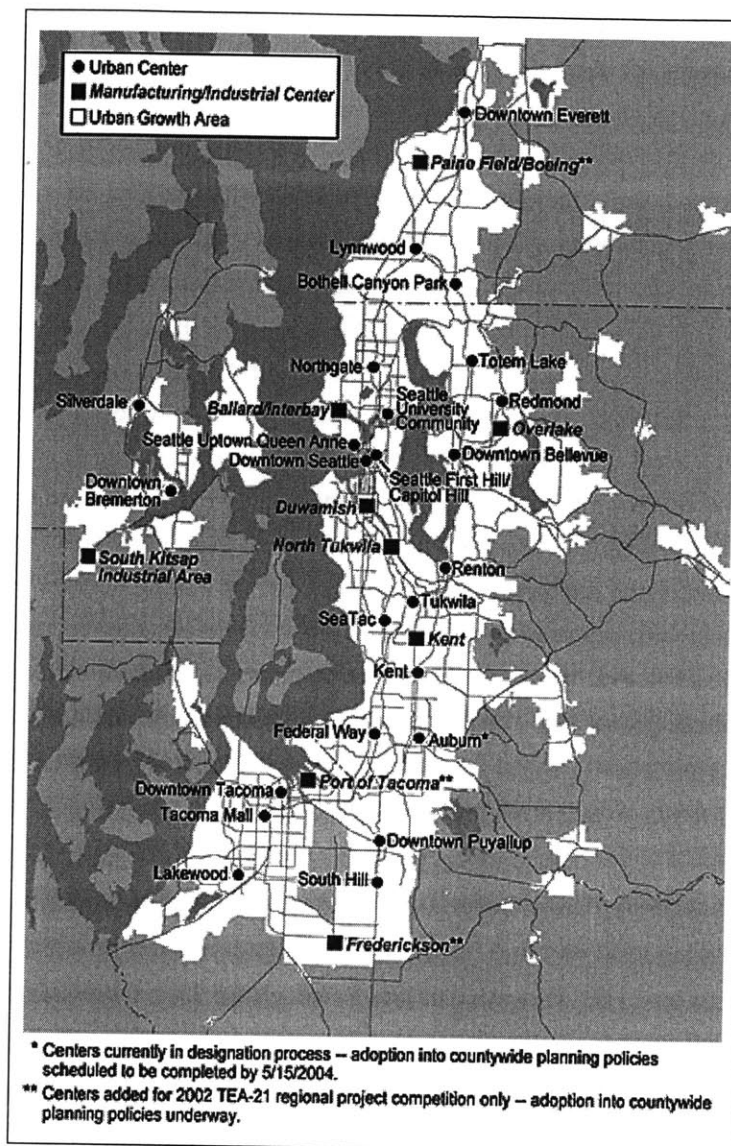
● Urban Center
■ *Manufacturing/Industrial Center*
□ Urban Growth Area

Downtown Everett
*Paine Field/Boeing***
Lynnwood
Bothell Canyon Park
Northgate
Totem Lake
Silverdale
*Ballard/Interbay*
Seattle University Community
Redmond
*Overlake*
Seattle Uptown Queen Anne
Downtown Seattle
Downtown Bellevue
Seattle First Hill/ Capitol Hill
Downtown Bremerton
*Duwamish*
*South Kitsap Industrial Area*
*North Tukwila*
Renton
Tukwila
SeaTac
*Kent*
Kent
Federal Way
Auburn*
Downtown Tacoma
*Port of Tacoma***
Tacoma Mall
Downtown Puyallup
Lakewood
South Hill
*Frederickson***

* Centers currently in designation process -- adoption into countywide planning policies scheduled to be completed by 5/15/2004.

** Centers added for 2002 TEA-21 regional project competition only -- adoption into countywide planning policies underway.